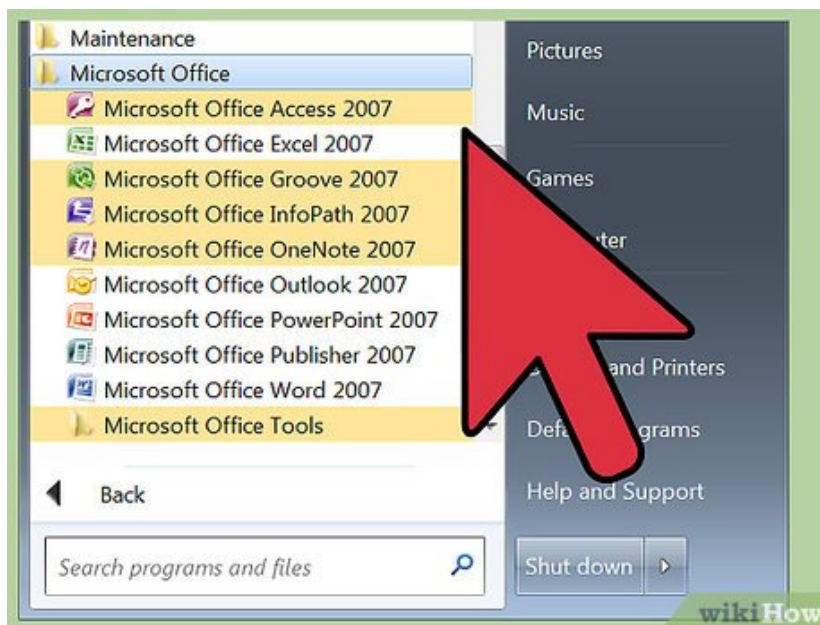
Maintenance
Microsoft Office
Microsoft Office Access 2007
Microsoft Office Excel 2007
Microsoft Office Groove 2007
Microsoft Office InfoPath 2007
Microsoft Office OneNote 2007
Microsoft Office Outlook 2007
Microsoft Office PowerPoint 2007
Microsoft Office Publisher 2007
Microsoft Office Word 2007
Microsoft Office Tools

Back

Search programs and files

Pictures
Music
Games
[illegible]ter
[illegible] and Printers
Defa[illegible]grams
Help and Support
Shut down

wikiHow